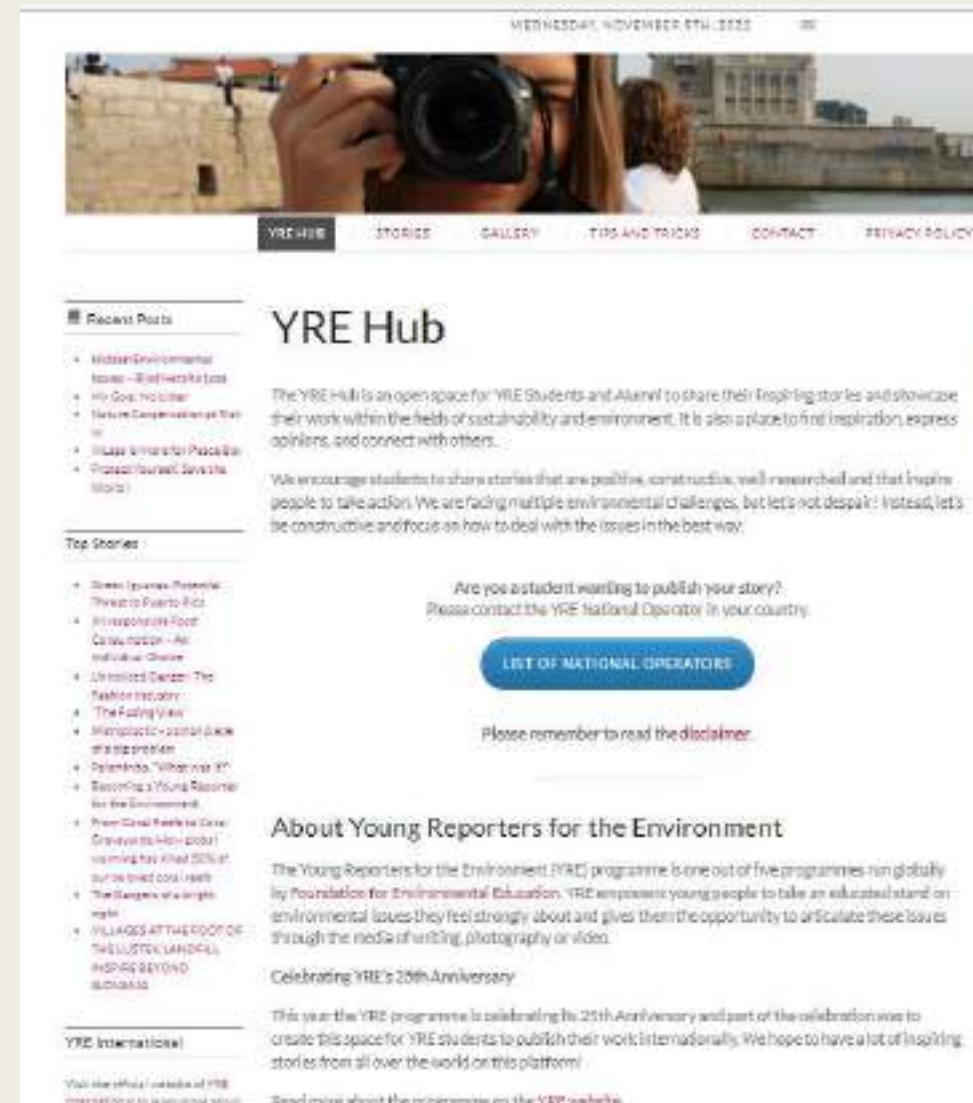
WEDNESDAY, NOVEMBER 9TH, 2022

YRE HUB | STORIES | GALLERY | TIPS AND TRICKS | CONTACT | PRIVACY POLICY

Recent Posts

- Hidden Environmental Issues – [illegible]
- No Goal, No Glitter
- Nature Conservation at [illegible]
- Village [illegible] for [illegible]
- Protect Yourself, Save the World!

Top Stories

- Green Iguanas: Potential Threat to Puerto Rico
- Irresponsible Food Consumption – An Individual Choice
- Unnoticed Danger: The Fashion Industry
- "The Fading View"
- Microplastic – a small piece of a big problem
- Palembda, "What was it?"
- Becoming a Young Reporter for the Environment
- From Coral Reefs to Coral Graveyards How global warming has killed 50% of our beloved coral reefs
- The Dangers of a bright night
- VILLAGES AT THE FOOT OF THE LUSTER LANDFILL INSPIRE BEYOND BORDERS

YRE International

Visit the official website of YRE International to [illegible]

YRE Hub

The YRE Hub is an open space for YRE Students and Alumni to share their inspiring stories and showcase their work within the fields of sustainability and environment. It is also a place to find inspiration, express opinions, and connect with others.

We encourage students to share stories that are positive, constructive, well researched and that inspire people to take action. We are facing multiple environmental challenges, but let's not despair! Instead, let's be constructive and focus on how to deal with the issues in the best way.

Are you a student wanting to publish your story?
Please contact the YRE National Operator in your country.

LIST OF NATIONAL OPERATORS

Please remember to read the disclaimer.

About Young Reporters for the Environment

The Young Reporters for the Environment (YRE) programme is one out of five programmes run globally by Foundation for Environmental Education. YRE empowers young people to take an educated stand on environmental issues they feel strongly about and gives them the opportunity to articulate these issues through the media of writing, photography or video.

Celebrating YRE's 25th Anniversary

This year the YRE programme is celebrating its 25th Anniversary and part of the celebration was to create this space for YRE students to publish their work internationally. We hope to have a lot of inspiring stories from all over the world on this platform!

Read more about the programme on the YRE website.